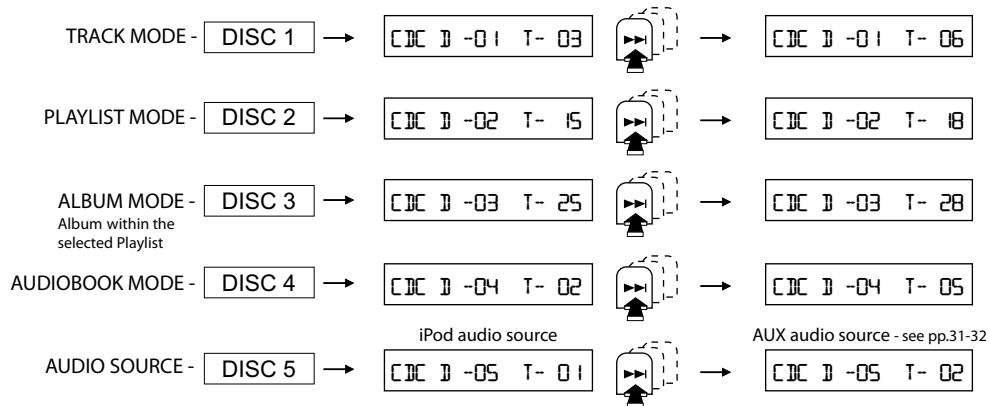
TRACK MODE - DISC 1 → CDC D -01 T- 03 → CDC D -01 T- 06

PLAYLIST MODE - DISC 2 → CDC D -02 T- 15 → CDC D -02 T- 18

ALBUM MODE - DISC 3 → CDC D -03 T- 25 → CDC D -03 T- 28
Album within the selected Playlist

AUDIOBOOK MODE - DISC 4 → CDC D -04 T- 02 → CDC D -04 T- 05

iPod audio source

AUX audio source - see pp.31-32

AUDIO SOURCE - DISC 5 → CDC D -05 T- 01 → CDC D -05 T- 02